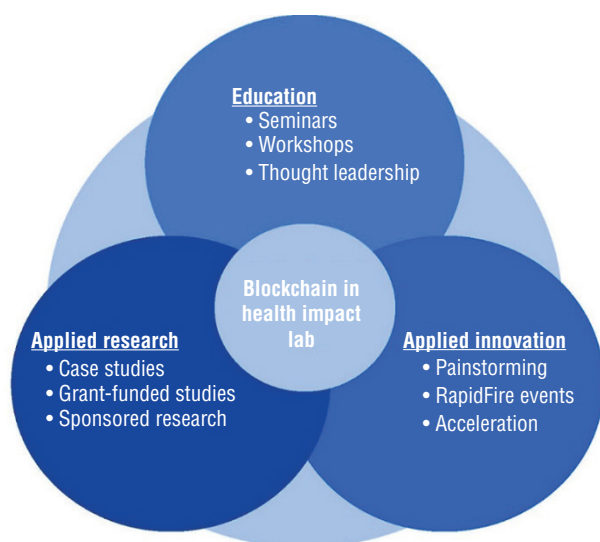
Education
• Seminars
• Workshops
• Thought leadership

Blockchain in health impact lab

Applied research
• Case studies
• Grant-funded studies
• Sponsored research

Applied innovation
• Painstorming
• RapidFire events
• Acceleration